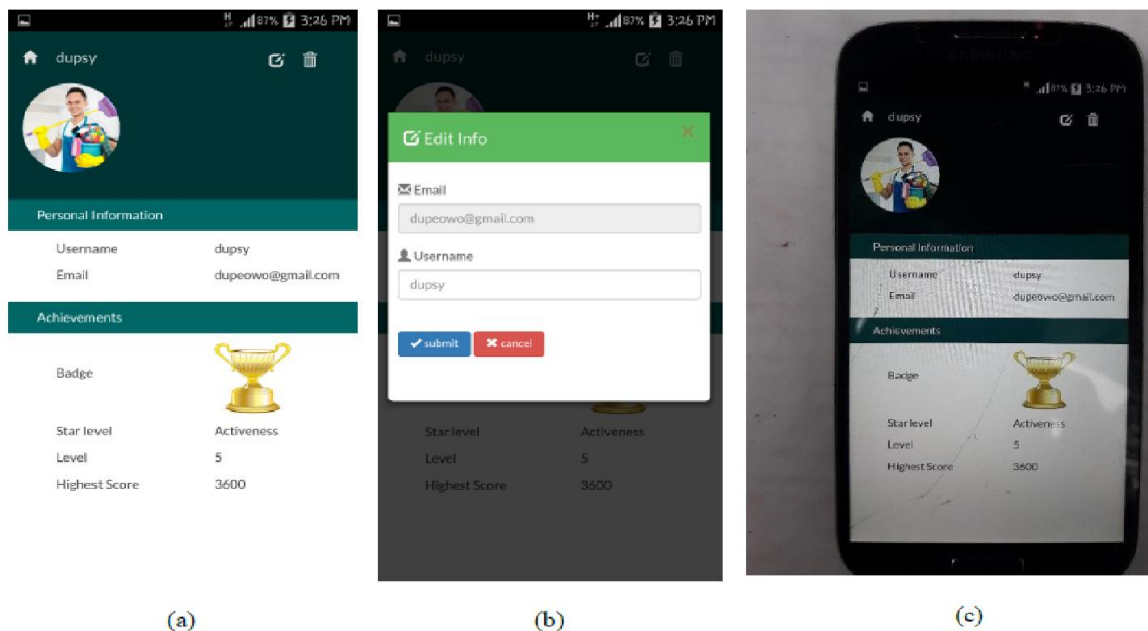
87% 3:26 PM

dupsy

Personal Information

| Username | dupsy |
|---|---|
| Email | dupeowo@gmail.com |

Achievements

| Badge | |
|---|---|
| Star level | Activeness |
| Level | 5 |
| Highest Score | 3600 |

(a)

87% 3:26 PM

dupsy

Edit Info

Email

dupeowo@gmail.com

Username

dupsy

submit cancel

Star level Activeness
Level 5
Highest Score 3600

(b)

SAMSUNG

87% 3:26 PM

dupsy

Personal Information

| Username | dupsy |
|---|---|
| Email | dupeowo@gmail.com |

Achievements

| Badge | |
|---|---|
| Star level | Activeness |
| Level | 5 |
| Highest Score | 3600 |

(c)